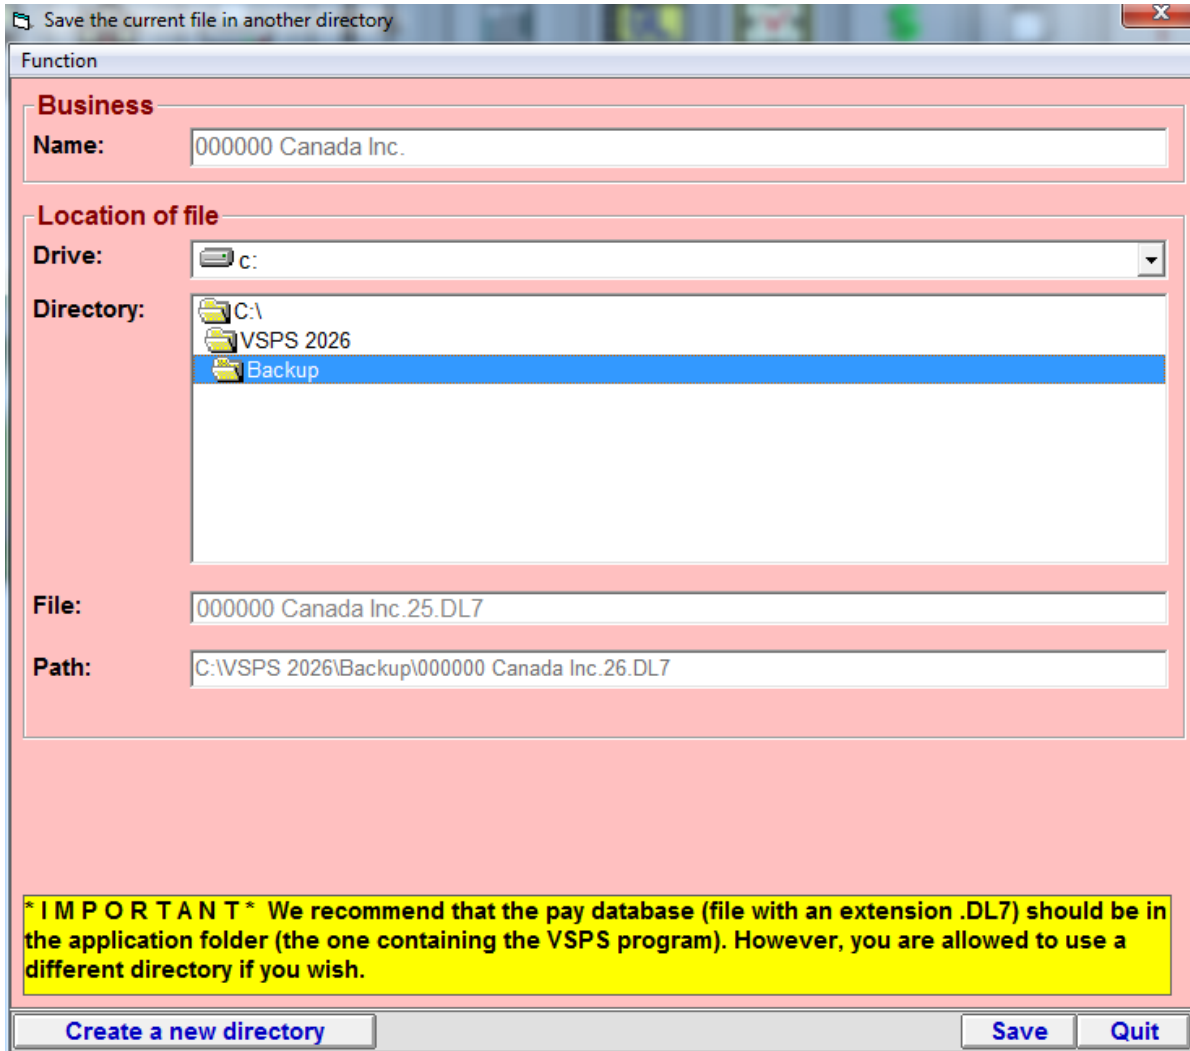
Save the current file in another directory

Function

Business

Name: 000000 Canada Inc.

Location of file

Drive: c:

Directory: C:\
VSPS 2026
Backup

File: 000000 Canada Inc.25.DL7

Path: C:\VSPS 2026\Backup\000000 Canada Inc.26.DL7

* I M P O R T A N T * We recommend that the pay database (file with an extension .DL7) should be in the application folder (the one containing the VSPS program). However, you are allowed to use a different directory if you wish.

Create a new directory

Save

Quit